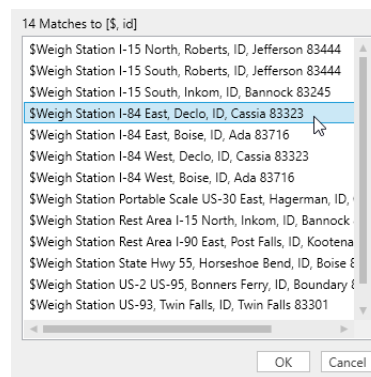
14 Matches to [$, id]

$Weigh Station I-15 North, Roberts, ID, Jefferson 83444
$Weigh Station I-15 South, Roberts, ID, Jefferson 83444
$Weigh Station I-15 South, Inkom, ID, Bannock 83245
$Weigh Station I-84 East, Declo, ID, Cassia 83323
$Weigh Station I-84 East, Boise, ID, Ada 83716
$Weigh Station I-84 West, Declo, ID, Cassia 83323
$Weigh Station I-84 West, Boise, ID, Ada 83716
$Weigh Station Portable Scale US-30 East, Hagerman, ID, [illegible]
$Weigh Station Rest Area I-15 North, Inkom, ID, Bannock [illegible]
$Weigh Station Rest Area I-90 East, Post Falls, ID, Kootena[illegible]
$Weigh Station State Hwy 55, Horseshoe Bend, ID, Boise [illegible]
$Weigh Station US-2 US-95, Bonners Ferry, ID, Boundary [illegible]
$Weigh Station US-93, Twin Falls, ID, Twin Falls 83301

OK
Cancel